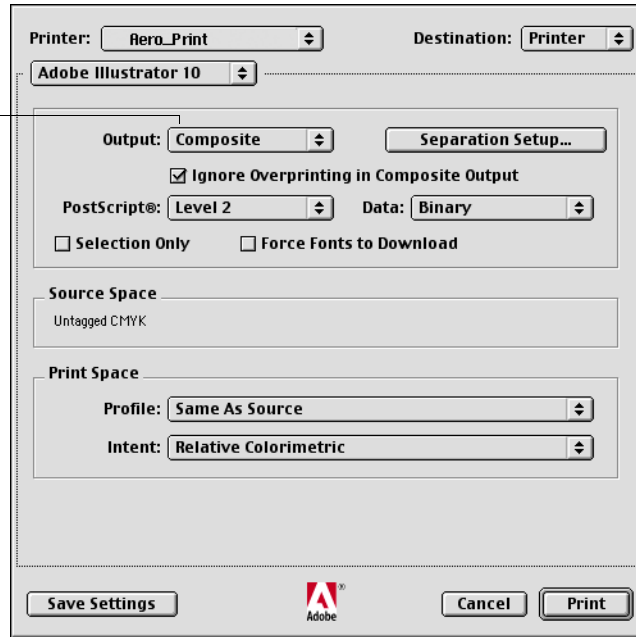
Printer: Aero_Print
Destination: Printer
Adobe Illustrator 10
Output: Composite
Separation Setup...
☑ Ignore Overprinting in Composite Output
PostScript®: Level 2
Data: Binary
☐ Selection Only
☐ Force Fonts to Download
Source Space
Untagged CMYK
Print Space
Profile: Same As Source
Intent: Relative Colorimetric
Save Settings
Adobe
Cancel
Print